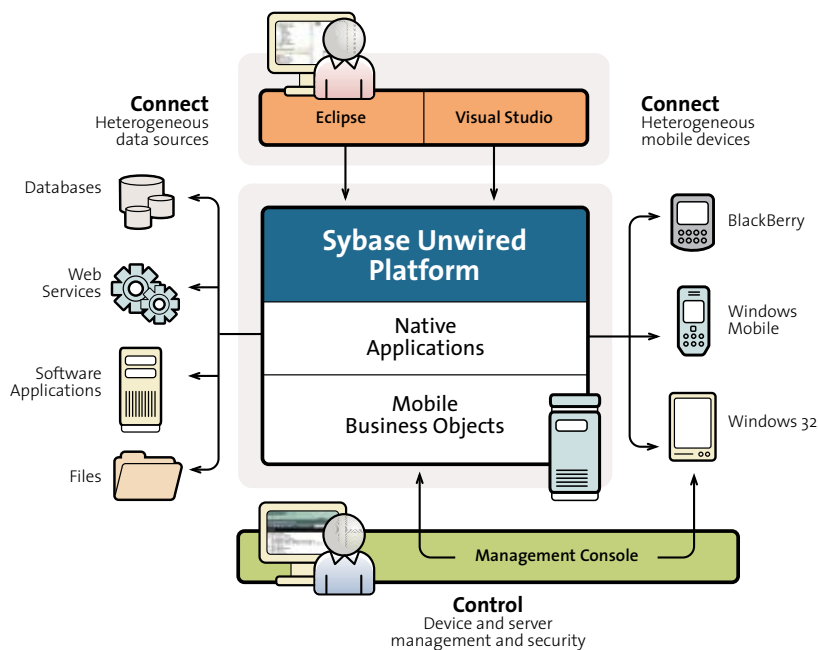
Connect
Heterogeneous data sources

Eclipse
Visual Studio

Connect
Heterogeneous mobile devices

Databases

Web Services

Software Applications

Files

Sybase Unwired Platform

Native Applications

Mobile Business Objects

BlackBerry

Windows Mobile

Windows 32

Management Console

Control
Device and server management and security